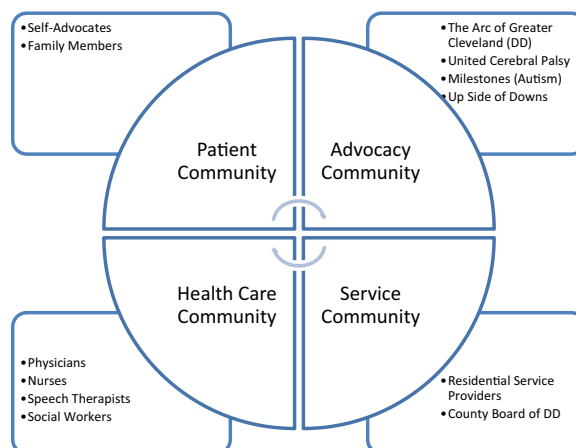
• Self-Advocates
• Family Members

• The Arc of Greater Cleveland (DD)
• United Cerebral Palsy
• Milestones (Autism)
• Up Side of Downs

Patient Community

Advocacy Community

Health Care Community

Service Community

• Physicians
• Nurses
• Speech Therapists
• Social Workers

• Residential Service Providers
• County Board of DD